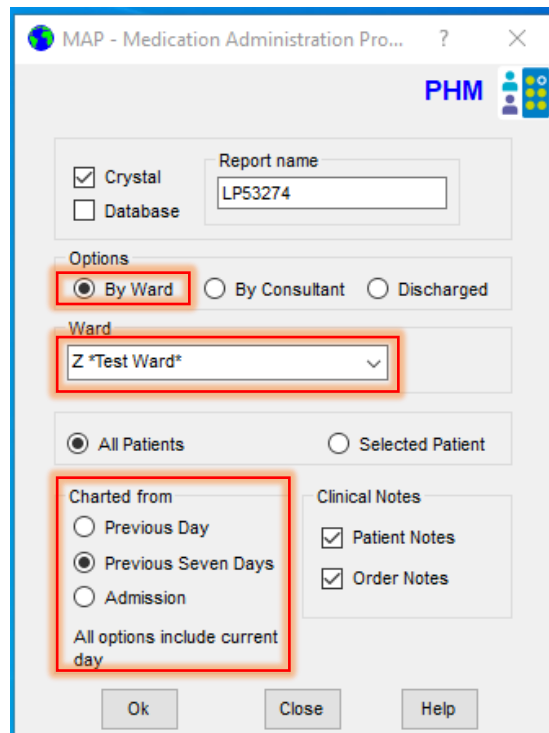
MAP - Medication Administration Pro... ? ×

PHM

Crystal
Database

Report name
LP53274

Options
By Ward
By Consultant
Discharged

Ward
Z *Test Ward*

All Patients
Selected Patient

Charted from
Previous Day
Previous Seven Days
Admission
All options include current day

Clinical Notes
Patient Notes
Order Notes

Ok
Close
Help